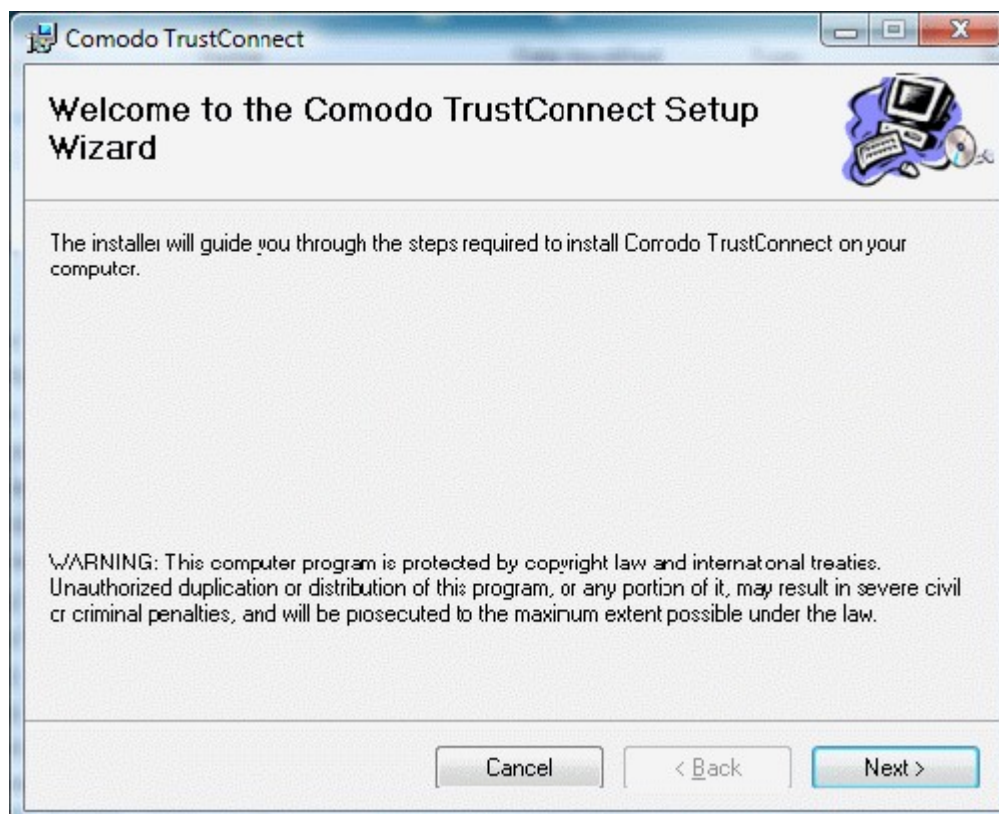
Comodo TrustConnect

Welcome to the Comodo TrustConnect Setup Wizard

The installer will guide you through the steps required to install Comodo TrustConnect on your computer.

WARNING: This computer program is protected by copyright law and international treaties. Unauthorized duplication or distribution of this program, or any portion of it, may result in severe civil or criminal penalties, and will be prosecuted to the maximum extent possible under the law.

Cancel
< Back
Next >